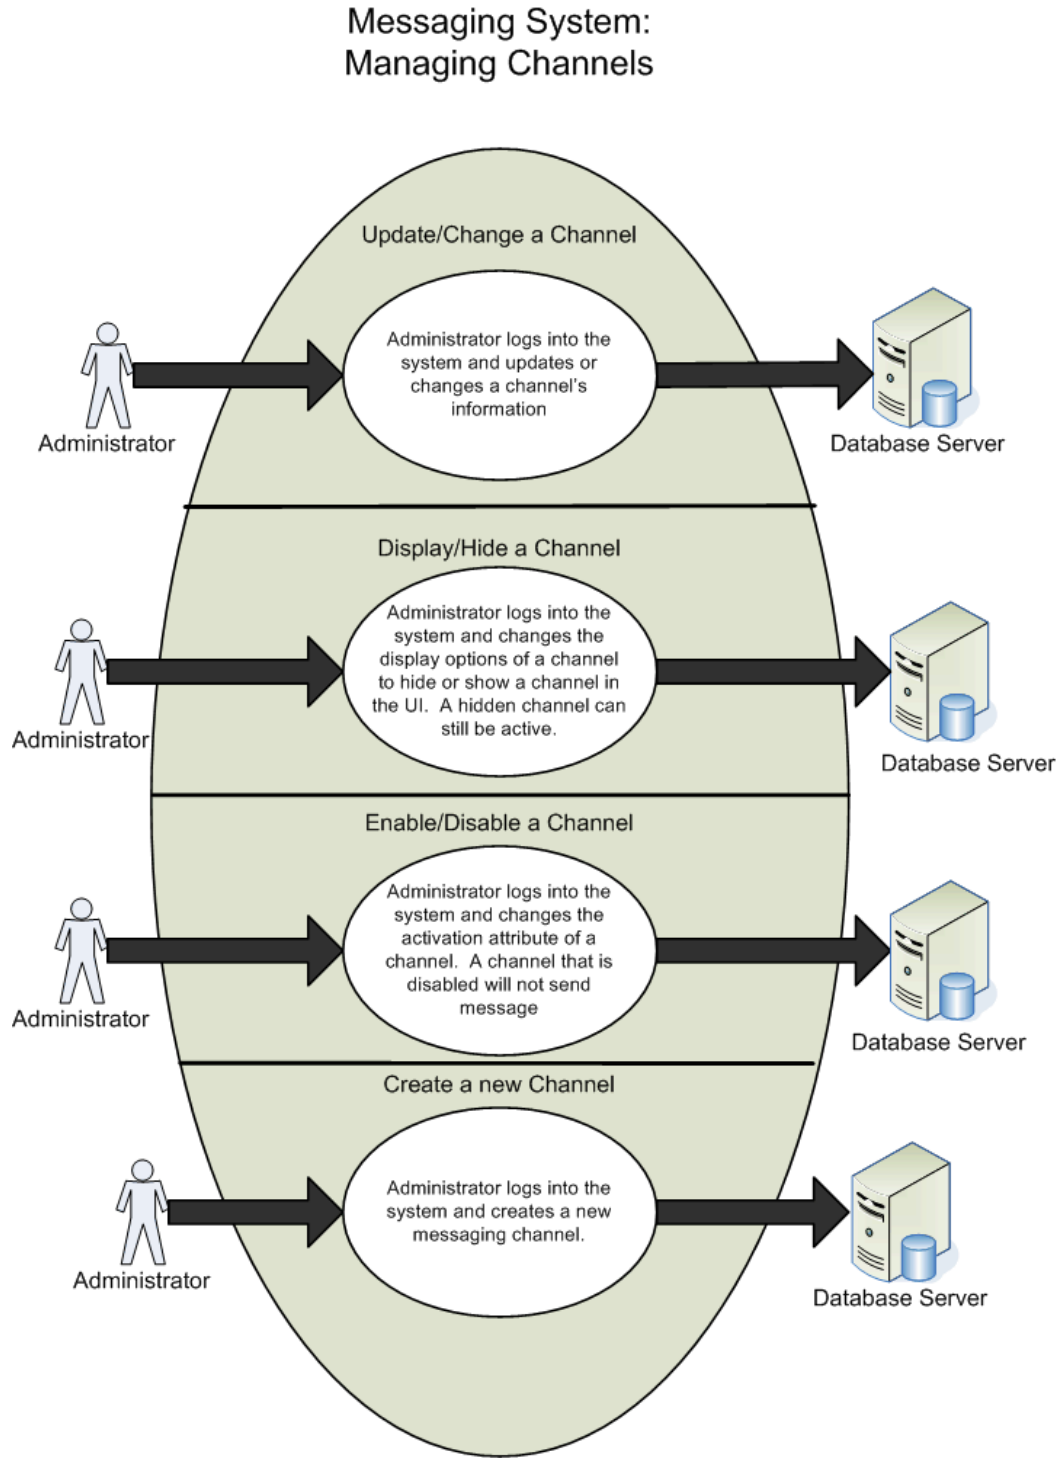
Messaging System:
Managing Channels

Update/Change a Channel

Administrator

Administrator logs into the system and updates or changes a channel's information

Database Server

Display/Hide a Channel

Administrator

Administrator logs into the system and changes the display options of a channel to hide or show a channel in the UI. A hidden channel can still be active.

Database Server

Enable/Disable a Channel

Administrator

Administrator logs into the system and changes the activation attribute of a channel. A channel that is disabled will not send message

Database Server

Create a new Channel

Administrator

Administrator logs into the system and creates a new messaging channel.

Database Server